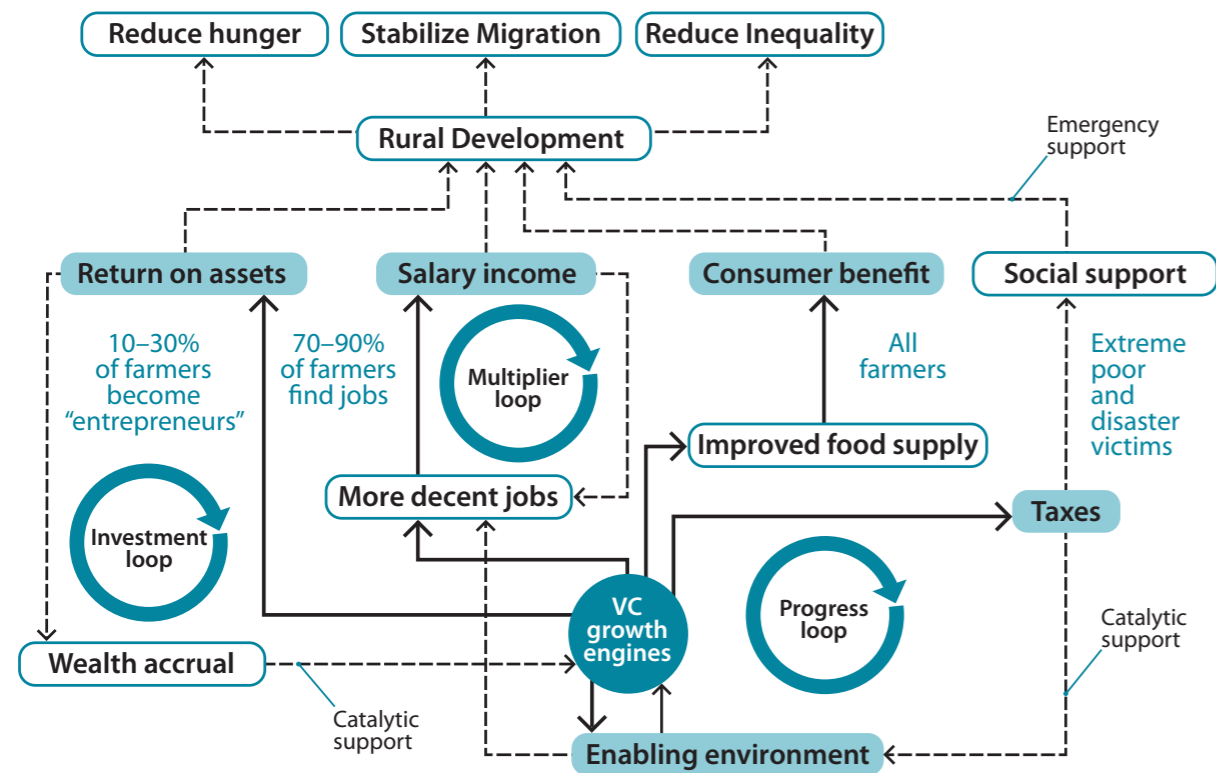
Reduce hunger
Stabilize Migration
Reduce Inequality

Rural Development

Emergency support

Return on assets
Salary income
Consumer benefit
Social support

10–30% of farmers become “entrepreneurs”

70–90% of farmers find jobs

Multiplier loop

All farmers

Extreme poor and disaster victims

Improved food supply

More decent jobs

Taxes

Investment loop

Progress loop

VC growth engines

Catalytic support

Wealth accrual

Catalytic support

Enabling environment